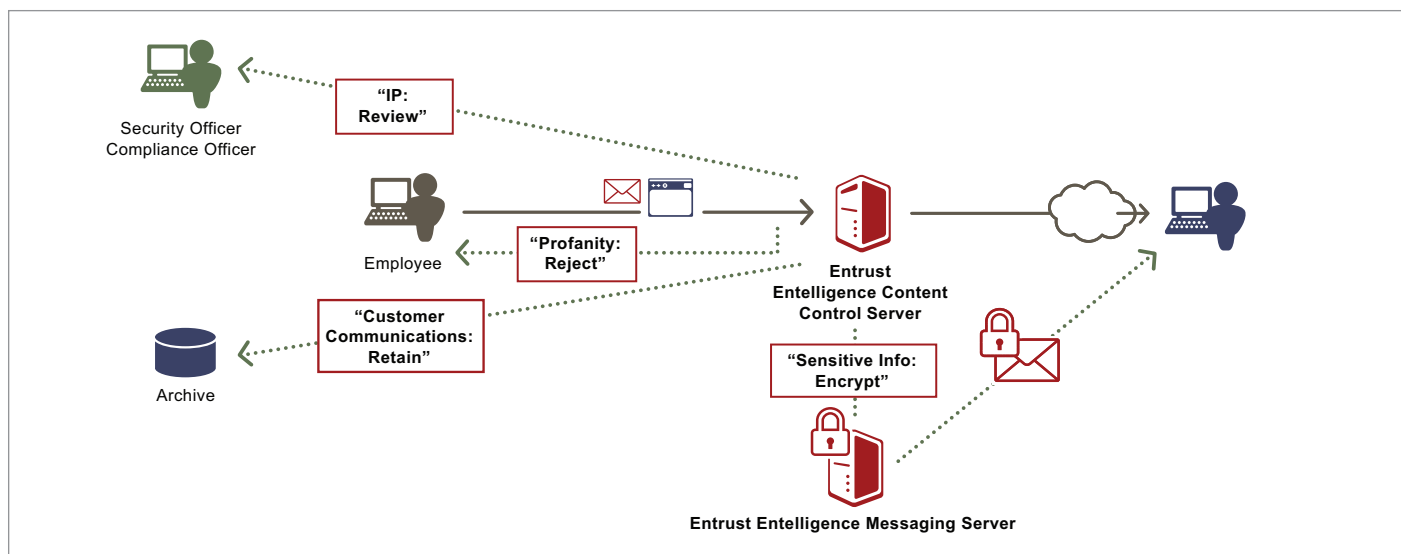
"IP: Review"

Security Officer
Compliance Officer

Employee

"Profanity: Reject"

Entrust
Entelligence Content
Control Server

"Customer Communications: Retain"

Archive

"Sensitive Info: Encrypt"

Entrust Entelligence Messaging Server